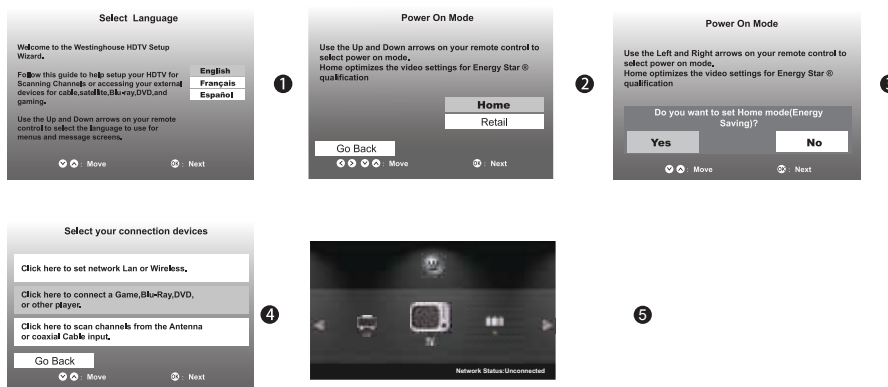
Select Language

Welcome to the Westinghouse HDTV Setup Wizard.

Follow this guide to help setup your HDTV for Scanning Channels or accessing your external devices for cable,satellite,Blu-ray,DVD,and gaming.

Use the Up and Down arrows on your remote control to select the language to use for menus and message screens.

English
Français
Español

: Move
: Next

❶

Power On Mode

Use the Up and Down arrows on your remote control to select power on mode.
Home optimizes the video settings for Energy Star ® qualification

Home
Retail

Go Back

: Move
: Next

❷

Power On Mode

Use the Left and Right arrows on your remote control to select power on mode.
Home optimizes the video settings for Energy Star ® qualification

Do you want to set Home mode(Energy Saving)?

Yes
No

: Move
: Next

❸

Select your connection devices

Click here to set network Lan or Wireless.

Click here to connect a Game,Blu-Ray,DVD, or other player.

Click here to scan channels from the Antenna or coaxial Cable input.

Go Back

: Move
: Next

❹

TV

Network Status:Unconnected

❺